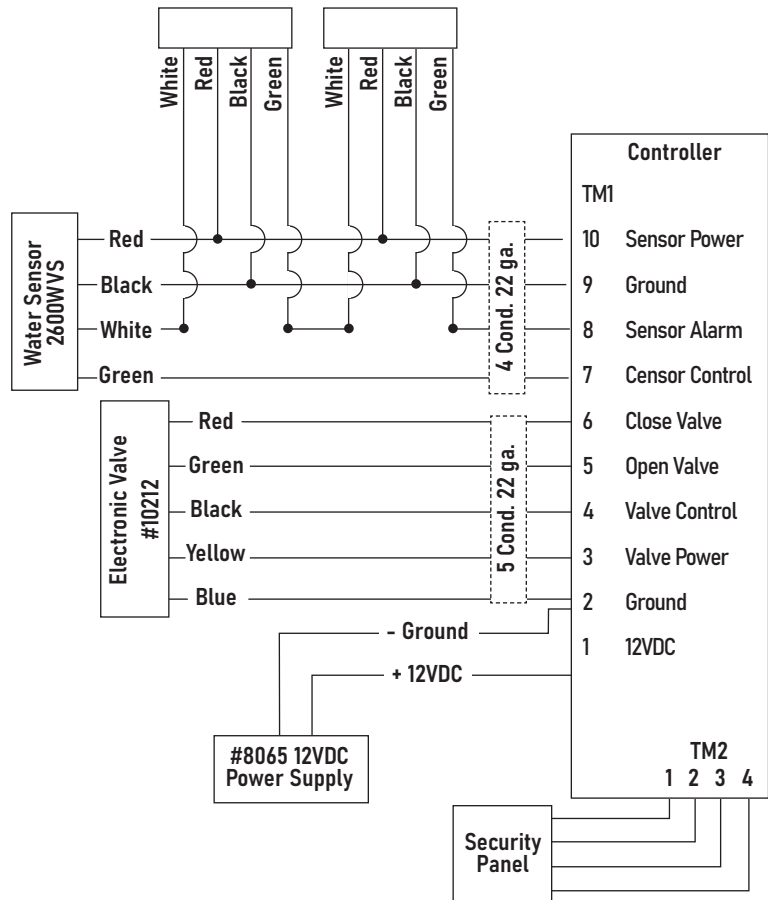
White
Red
Black
Green
White
Red
Black
Green

Controller
TM1

Water Sensor
2600WVS

Red
Black
White
Green

4 Cond. 22 ga.

10 Sensor Power
9 Ground
8 Sensor Alarm
7 Censor Control

Electronic Valve
#10212

Red
Green
Black
Yellow
Blue

5 Cond. 22 ga.

6 Close Valve
5 Open Valve
4 Valve Control
3 Valve Power
2 Ground
1 12VDC

- Ground
+ 12VDC

#8065 12VDC
Power Supply

TM2
1 2 3 4

Security
Panel